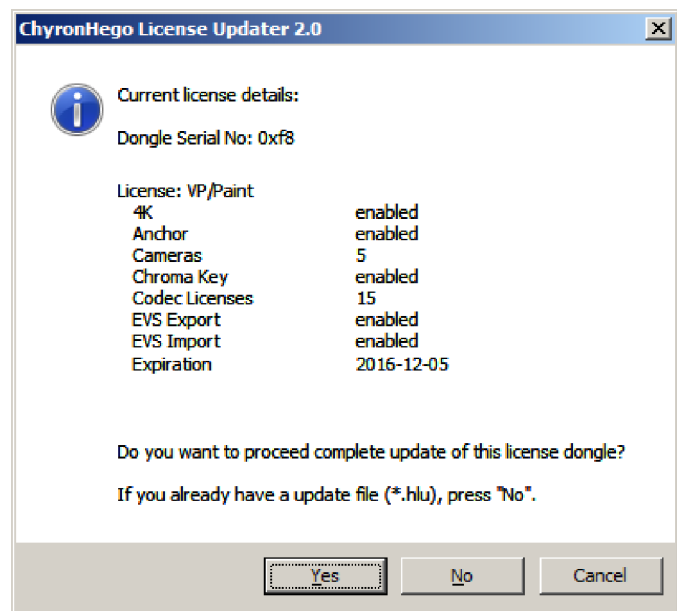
ChyronHego License Updater 2.0

Current license details:

Dongle Serial No: 0xf8

License: VP/Paint

| | |
|---|---|
| 4K | enabled |
| Anchor | enabled |
| Cameras | 5 |
| Chroma Key | enabled |
| Codec Licenses | 15 |
| EVS Export | enabled |
| EVS Import | enabled |
| Expiration | 2016-12-05 |

Do you want to proceed complete update of this license dongle?

If you already have a update file (*.hlu), press "No".

Yes No Cancel